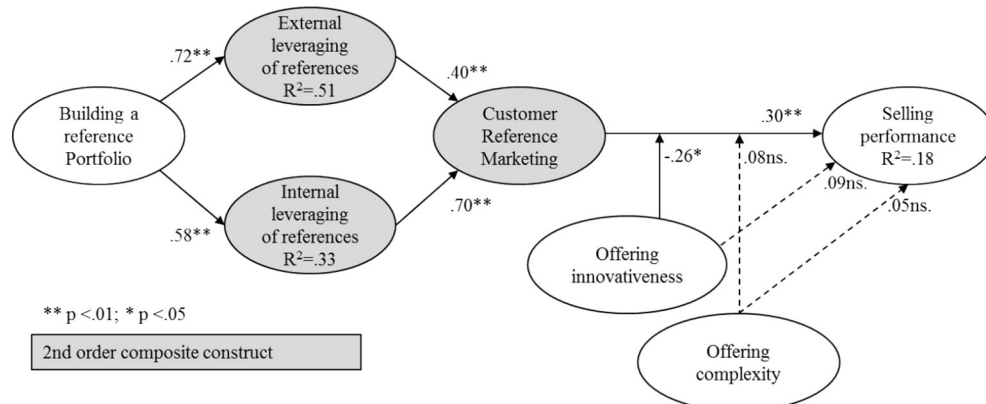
Building a reference Portfolio

.72**

.58**

External leveraging of references $R^2$=.51

Internal leveraging of references $R^2$=.33

.40**

.70**

Customer Reference Marketing

.30**

-.26*

.08ns.

.09ns.

.05ns.

Selling performance $R^2$=.18

Offering innovativeness

Offering complexity

** p <.01; * p <.05

2nd order composite construct